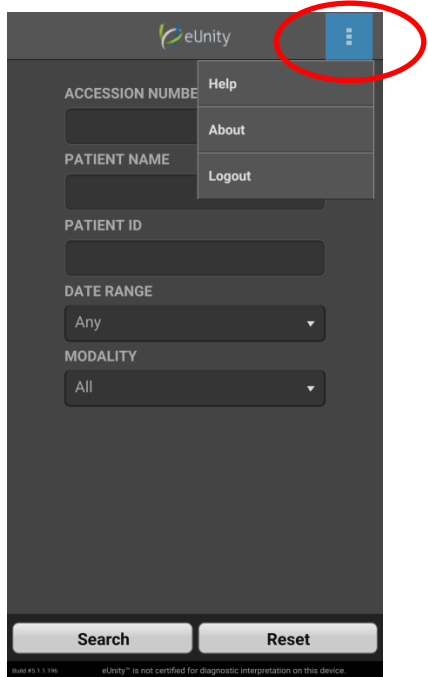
eUnity

Help

About

Logout

ACCESSION NUMBE

PATIENT NAME

PATIENT ID

DATE RANGE

Any

MODALITY

All

Search

Reset

Build #5.1.1.196

eUnity™ is not certified for diagnostic interpretation on this device.